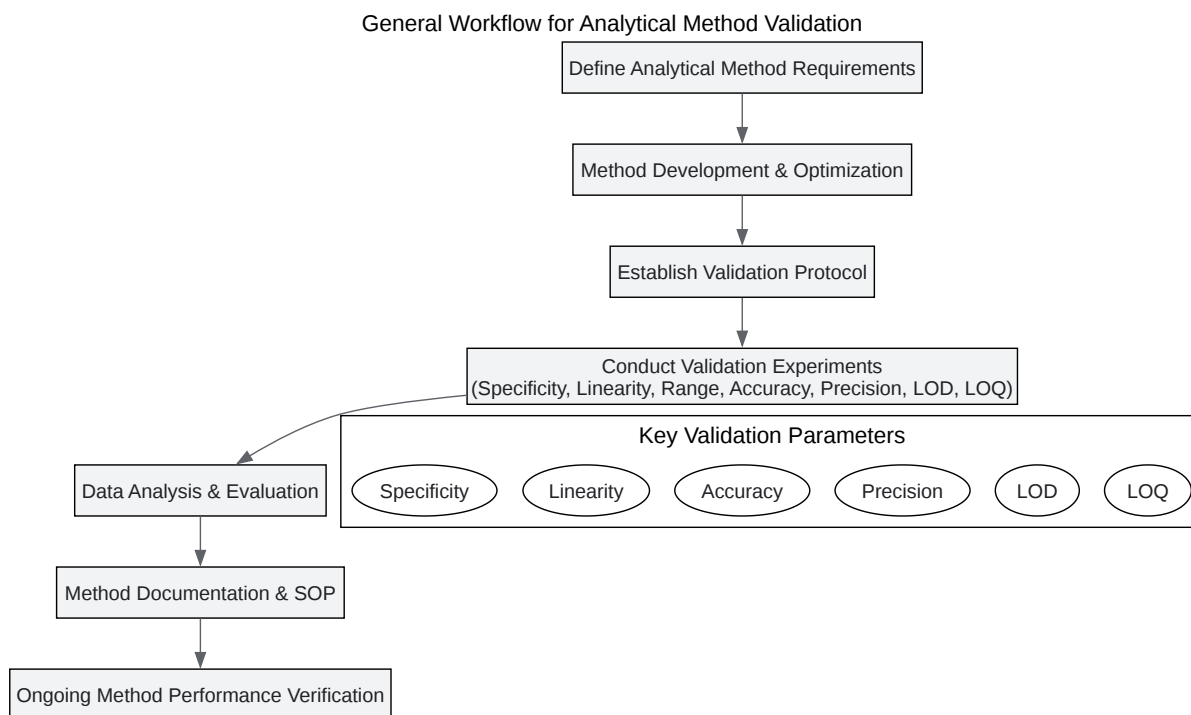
General Workflow for Analytical Method Validation

Define Analytical Method Requirements

Method Development & Optimization

Establish Validation Protocol

Conduct Validation Experiments
(Specificity, Linearity, Range, Accuracy, Precision, LOD, LOQ)

Key Validation Parameters

Specificity

Linearity

Accuracy

Precision

LOD

LOQ

Data Analysis & Evaluation

Method Documentation & SOP

Ongoing Method Performance Verification